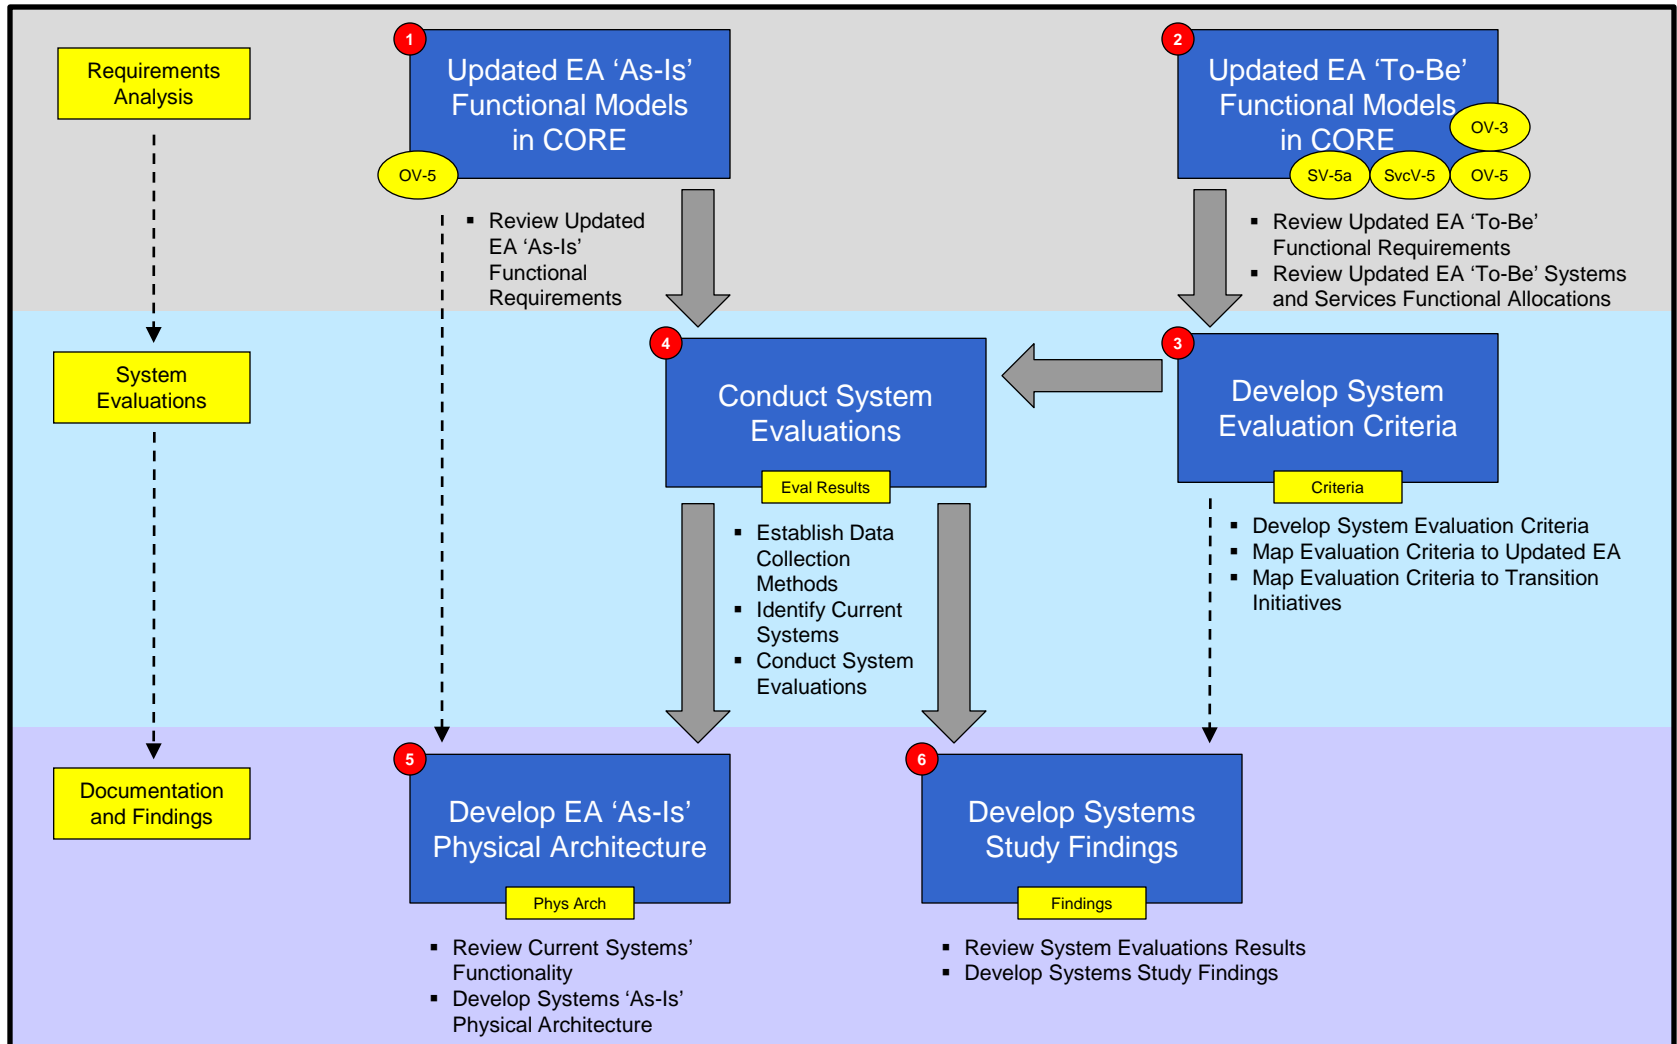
Requirements Analysis

1

Updated EA ‘As-Is’ Functional Models in CORE

OV-5

- Review Updated EA ‘As-Is’ Functional Requirements

2

Updated EA ‘To-Be’ Functional Models in CORE

OV-3

SV-5a

SvcV-5

OV-5

- Review Updated EA ‘To-Be’ Functional Requirements
- Review Updated EA ‘To-Be’ Systems and Services Functional Allocations

System Evaluations

4

Conduct System Evaluations

Eval Results

3

Develop System Evaluation Criteria

Criteria

- Establish Data Collection Methods
- Identify Current Systems
- Conduct System Evaluations

- Develop System Evaluation Criteria
- Map Evaluation Criteria to Updated EA
- Map Evaluation Criteria to Transition Initiatives

Documentation and Findings

5

Develop EA ‘As-Is’ Physical Architecture

Phys Arch

6

Develop Systems Study Findings

Findings

- Review Current Systems’ Functionality
- Develop Systems ‘As-Is’ Physical Architecture

- Review System Evaluations Results
- Develop Systems Study Findings